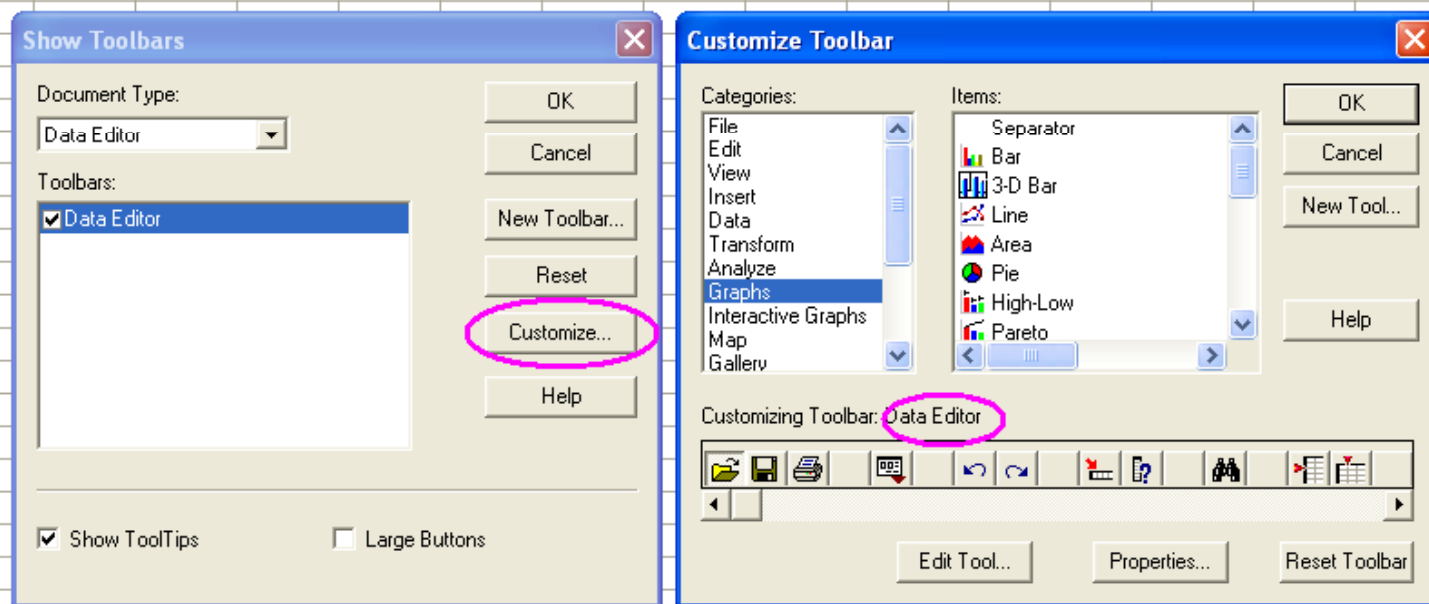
Show Toolbars

Document Type:
Data Editor

Toolbars:
Data Editor

OK
Cancel
New Toolbar...
Reset
Customize...
Help

Show ToolTips
Large Buttons

Customize Toolbar

Categories:
File
Edit
View
Insert
Data
Transform
Analyze
Graphs
Interactive Graphs
Map
Gallery

Items:
Separator
Bar
3-D Bar
Line
Area
Pie
High-Low
Pareto

OK
Cancel
New Tool...
Help

Customizing Toolbar: Data Editor

Edit Tool...
Properties...
Reset Toolbar